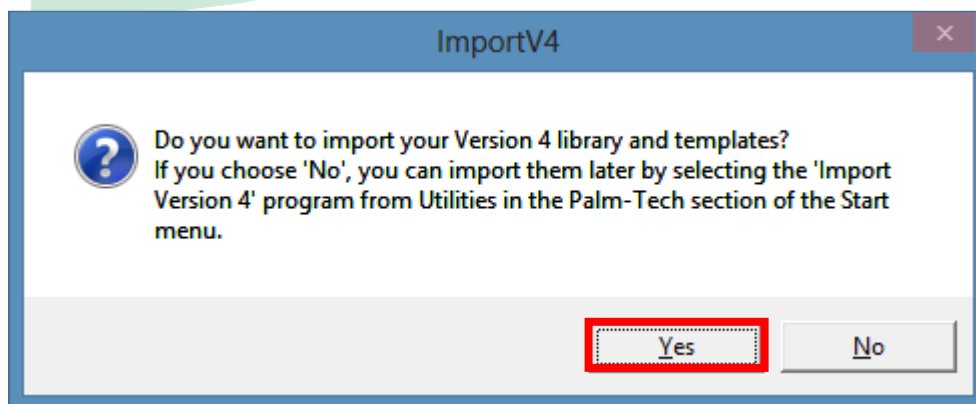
ImportV4

Do you want to import your Version 4 library and templates?
If you choose 'No', you can import them later by selecting the 'Import Version 4' program from Utilities in the Palm-Tech section of the Start menu.

Yes

No